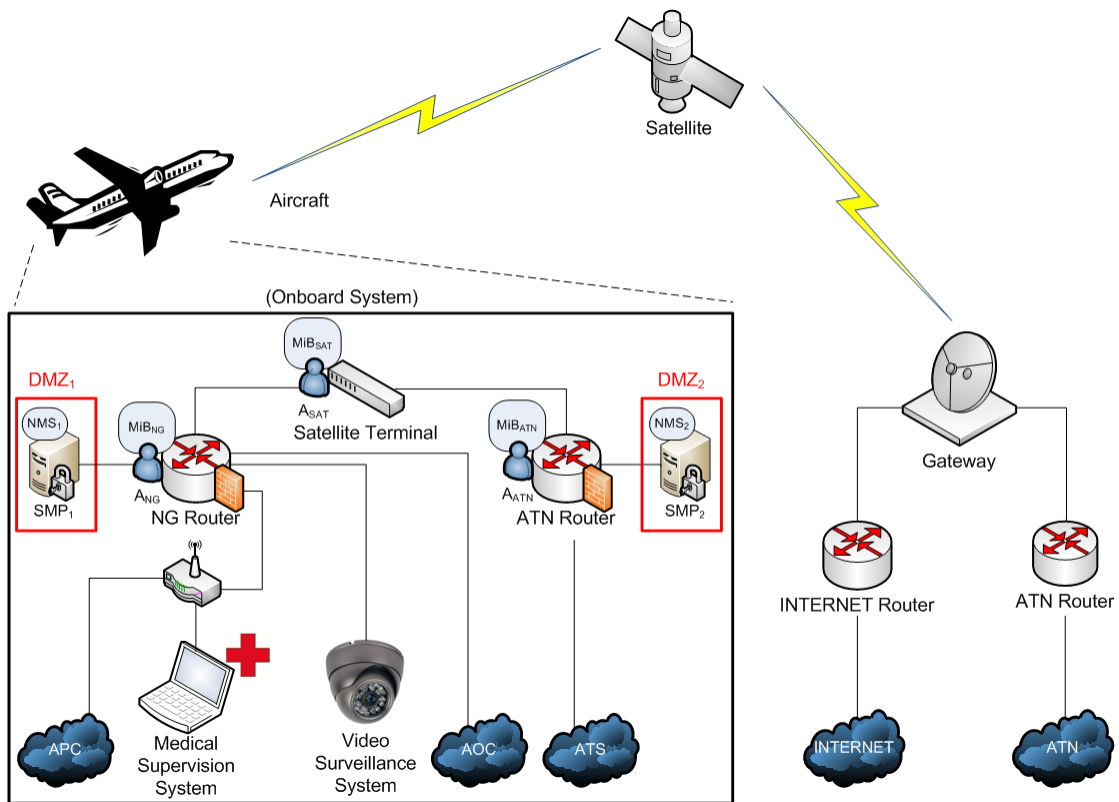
Satellite

Aircraft

(Onboard System)

$MiB_{SAT}$

$A_{SAT}$

Satellite Terminal

$DMZ_1$

$NMS_1$

$SMP_1$

$MiB_{NG}$

$A_{NG}$

NG Router

$MiB_{ATN}$

$A_{ATN}$

ATN Router

$DMZ_2$

$NMS_2$

$SMP_2$

Gateway

INTERNET Router

ATN Router

APC

Medical Supervision System

Video Surveillance System

AOC

ATS

INTERNET

ATN